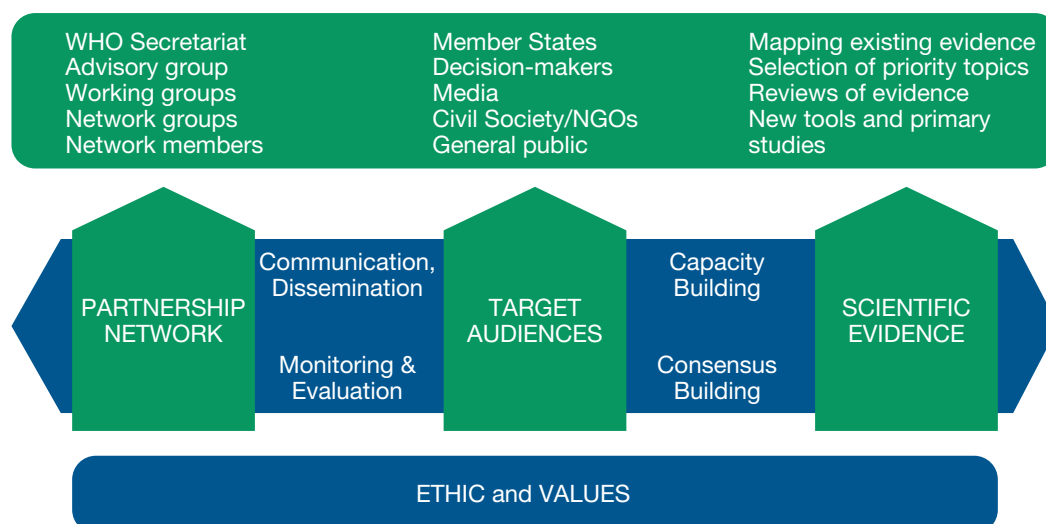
WHO Secretariat
Advisory group
Working groups
Network groups
Network members

Member States
Decision-makers
Media
Civil Society/NGOs
General public

Mapping existing evidence
Selection of priority topics
Reviews of evidence
New tools and primary studies

PARTNERSHIP NETWORK

Communication, Dissemination

Monitoring & Evaluation

TARGET AUDIENCES

Capacity Building

Consensus Building

SCIENTIFIC EVIDENCE

ETHIC and VALUES